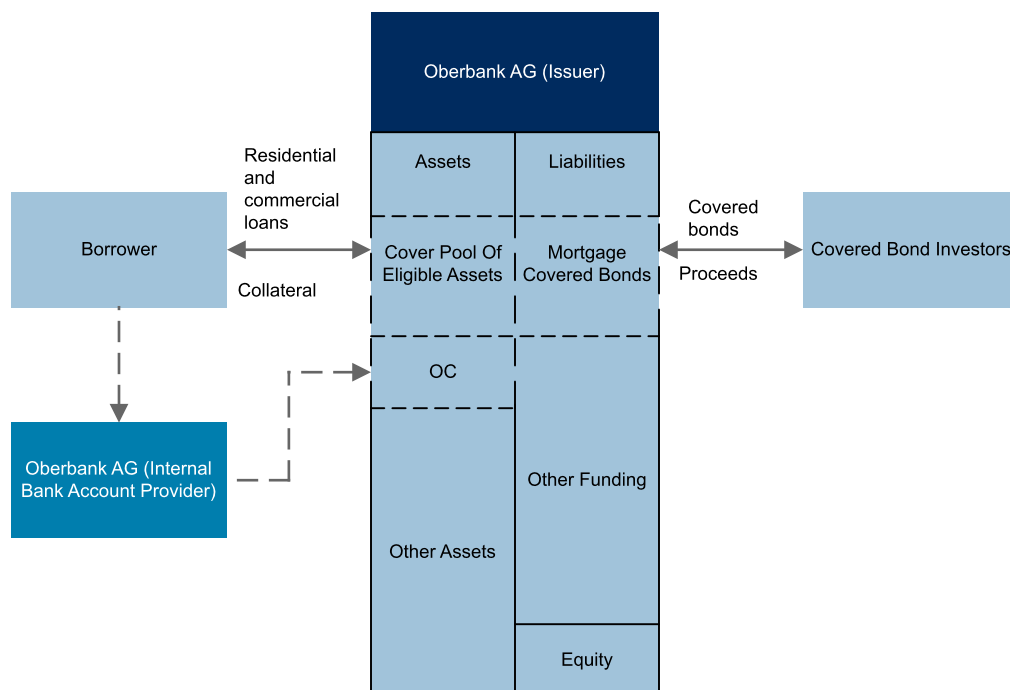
Oberbank AG (Issuer)

Assets

Liabilities

Residential and commercial loans

Borrower

Collateral

Cover Pool Of Eligible Assets

Mortgage Covered Bonds

Covered bonds

Proceeds

Covered Bond Investors

OC

Oberbank AG (Internal Bank Account Provider)

Other Funding

Other Assets

Equity